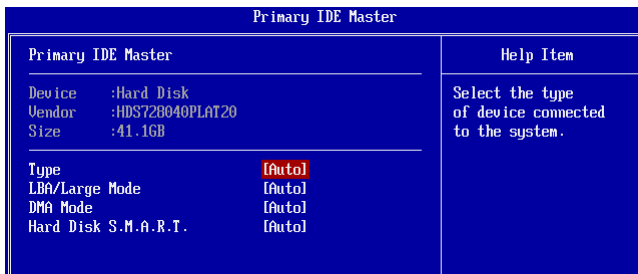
Primary IDE Master

Primary IDE Master

Device :Hard Disk
Vendor :HDS728040PLAT20
Size :41.1GB

Type [Auto]
LBA/Large Mode [Auto]
DMA Mode [Auto]
Hard Disk S.M.A.R.T. [Auto]

Help Item

Select the type of device connected to the system.